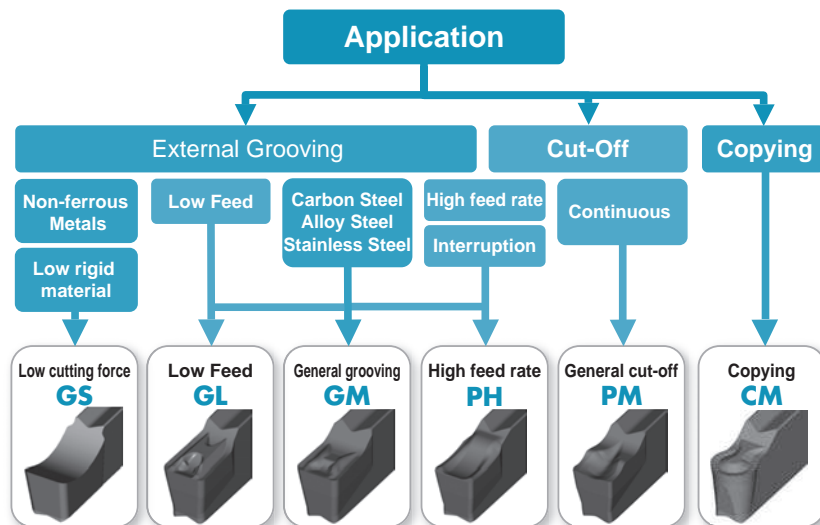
Application

External Grooving

Cut-Off

Copying

Non-ferrous Metals

Low rigid material

Low Feed

Carbon Steel Alloy Steel Stainless Steel

High feed rate

Interruption

Continuous

Low cutting force
GS

Low Feed
GL

General grooving
GM

High feed rate
PH

General cut-off
PM

Copying
CM